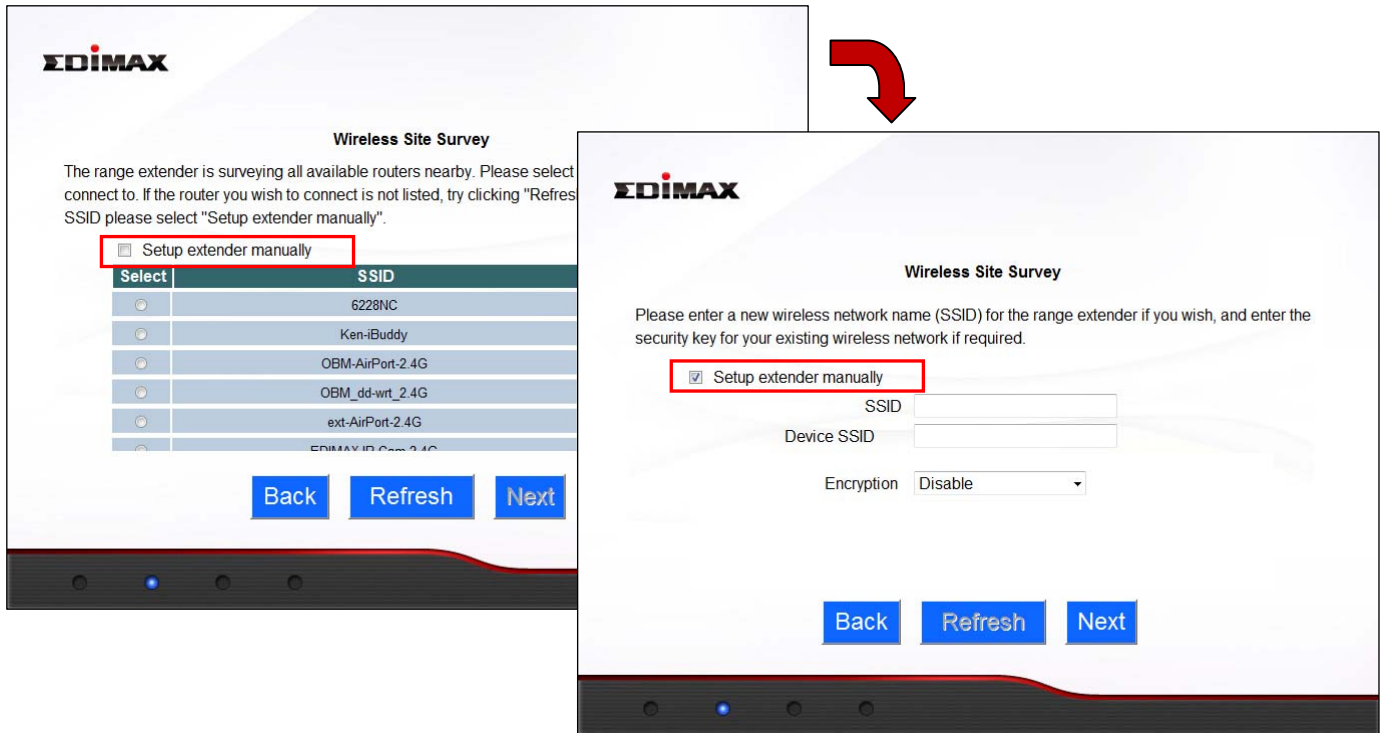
EDIMAX

Wireless Site Survey

The range extender is surveying all available routers nearby. Please select connect to. If the router you wish to connect is not listed, try clicking "Refresh SSID please select "Setup extender manually".

Setup extender manually

| Select | SSID |
|---|---|
| | 6228NC |
| | Ken-iBuddy |
| | OBM-AirPort-2.4G |
| | OBM_dd-wrt_2.4G |
| | ext-AirPort-2.4G |
| | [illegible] |

Back Refresh Next

EDIMAX

Wireless Site Survey

Please enter a new wireless network name (SSID) for the range extender if you wish, and enter the security key for your existing wireless network if required.

Setup extender manually

SSID

Device SSID

Encryption Disable

Back Refresh Next